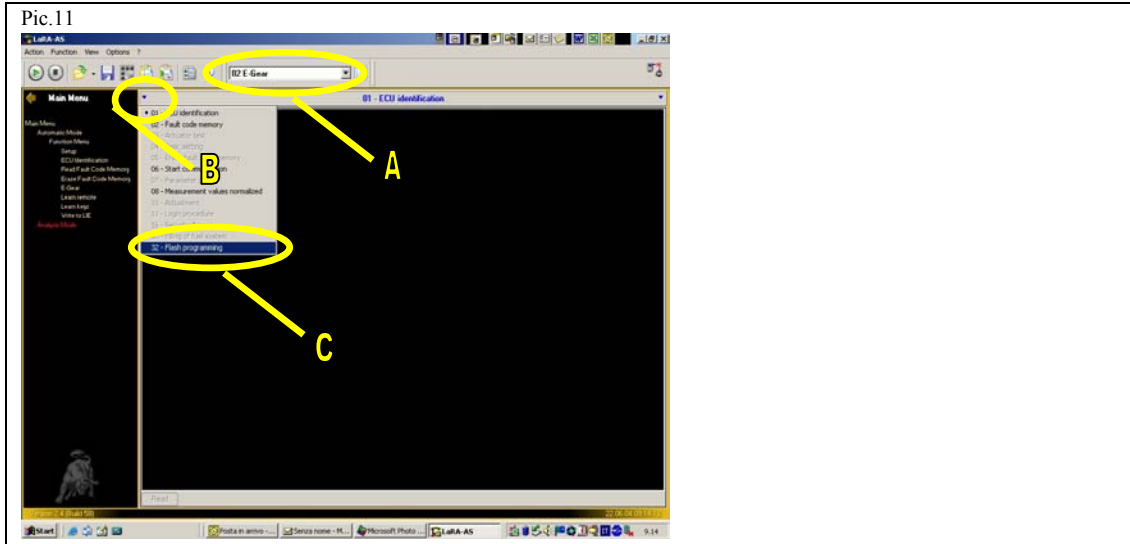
Pic.11

LaRA-AS

Action Function View Options ?

02 E-Gear

Main Menu

01 - ECU identification

Main Menu
Automatic Mode
Function Menu
Setup
ECU Identification
Read Fault Code Memory
Erase Fault Code Memory
E-Gear
Learn remote
Learn keys
Write to LIE
Analysis Mode

01 - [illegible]U identification
02 - Fault code memory
03 - Actuator test
04 - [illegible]
05 - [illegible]
06 - Start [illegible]
07 - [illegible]
08 - Measurement values normalized
10 - Adjustment
11 - Login procedure
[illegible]
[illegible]
32 - Flash programming

A

B

C

Read

Version 2.4 (Build 58)

22.06.06 09:14

Start

Posta in arrivo - ...

Senza nome - M...

Microsoft Photo ...

LaRA-AS

9.14